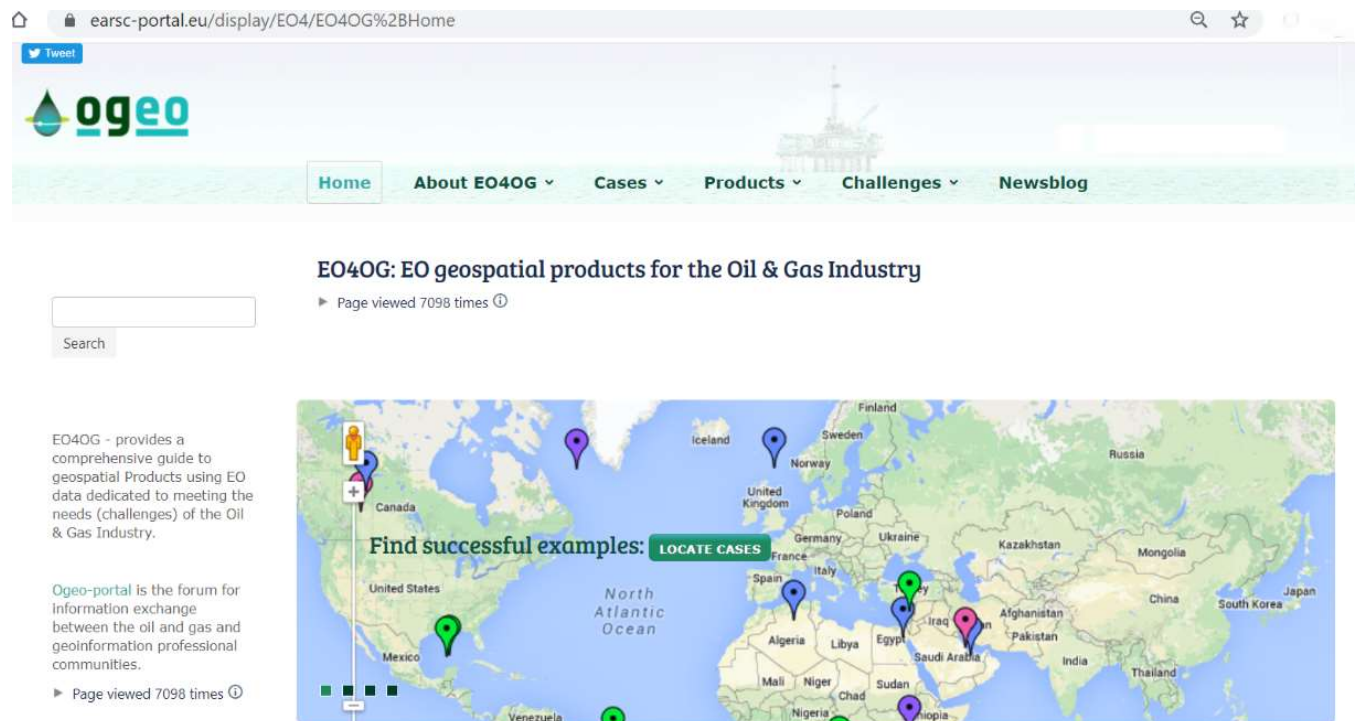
earsc-portal.eu/display/EO4/EO4OG%2BHome

Tweet

ogeo

Home About EO4OG Cases Products Challenges Newsblog

EO4OG: EO geospatial products for the Oil & Gas Industry

Page viewed 7098 times

Search

EO4OG - provides a comprehensive guide to geospatial Products using EO data dedicated to meeting the needs (challenges) of the Oil & Gas Industry.

Ogeo-portal is the forum for information exchange between the oil and gas and geoinformation professional communities.

Page viewed 7098 times

Find successful examples: LOCATE CASES

Finland
Iceland
Sweden
Norway
Russia
Canada
United Kingdom
Poland
Germany
Ukraine
Kazakhstan
Mongolia
France
Italy
Spain
Turkey
United States
North Atlantic Ocean
China
Japan
South Korea
Afghanistan
Iraq
Iran
Pakistan
Algeria
Libya
Egypt
Saudi Arabia
India
Mexico
Thailand
Mali
Niger
Sudan
Chad
Nigeria
Ethiopia
Venezuela